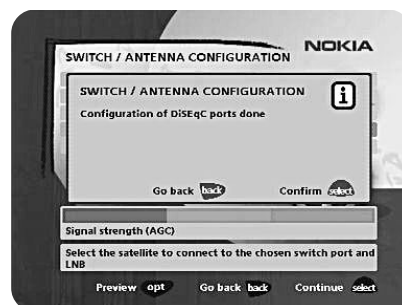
SWITCH / ANTENNA CONFIGURATION

NOKIA

SWITCH / ANTENNA CONFIGURATION

i

Configuration of DiSEqC ports done

Go back back

Confirm select

Signal strength (AGC)

Select the satellite to connect to the chosen switch port and LNB

Preview opt

Go back back

Continue select